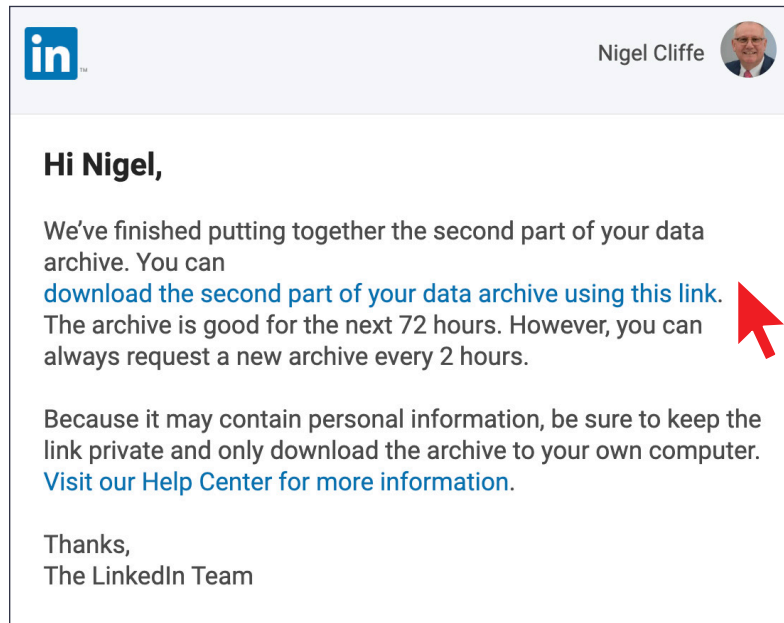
in™

Nigel Cliffe

Hi Nigel,

We've finished putting together the second part of your data archive. You can download the second part of your data archive using this link. The archive is good for the next 72 hours. However, you can always request a new archive every 2 hours.

Because it may contain personal information, be sure to keep the link private and only download the archive to your own computer. Visit our Help Center for more information.

Thanks,
The LinkedIn Team